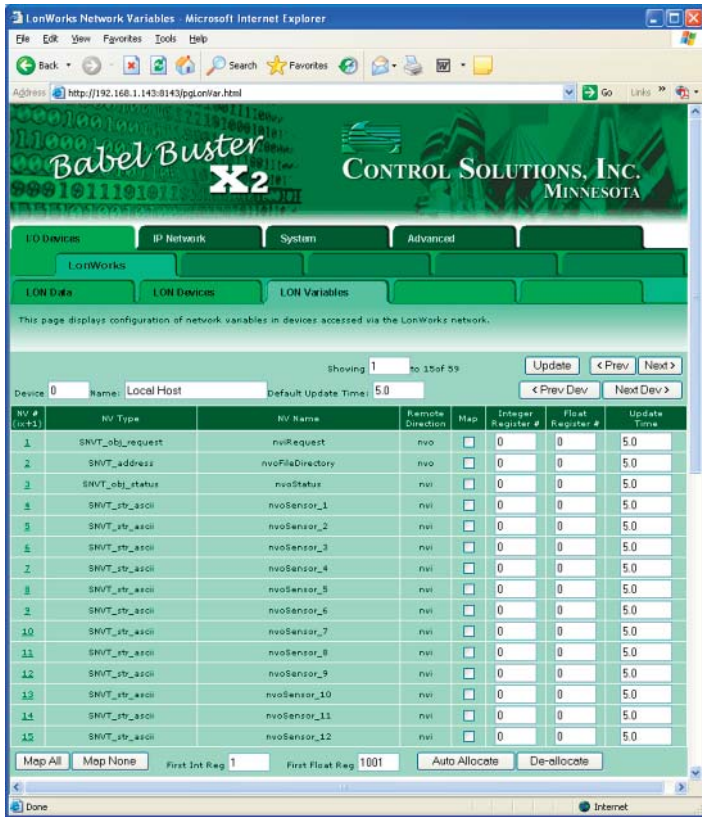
LonWorks Network Variables - Microsoft Internet Explorer

File Edit View Favorites Tools Help

Back Search Favorites

Address http://192.168.1.143:8143/pgLonVar.html Go Links »

Babel Buster X2

Control Solutions, Inc.
Minnesota

I/O Devices | IP Network | System | Advanced

LonWorks

LON Data | LON Devices | LON Variables

This page displays configuration of network variables in devices accessed via the LonWorks network.

Showing 1 to 15of 59 Update <Prev Next>

Device 0 Name: Local Host Default Update Time: 5.0 <Prev Dev Next Dev>

| NV # (ix+1) | NV Type | NV Name | Remote Direction | Map | Integer Register # | Float Register # | Update Time |
|---|---|---|---|---|---|---|---|
| 1 | SNVT_obj_request | nviRequest | nvo | | 0 | 0 | 5.0 |
| 2 | SNVT_address | nvoFileDirectory | nvo | | 0 | 0 | 5.0 |
| 3 | SNVT_obj_status | nvoStatus | nvi | | 0 | 0 | 5.0 |
| 4 | SNVT_str_ascii | nvoSensor_1 | nvi | | 0 | 0 | 5.0 |
| 5 | SNVT_str_ascii | nvoSensor_2 | nvi | | 0 | 0 | 5.0 |
| 6 | SNVT_str_ascii | nvoSensor_3 | nvi | | 0 | 0 | 5.0 |
| 7 | SNVT_str_ascii | nvoSensor_4 | nvi | | 0 | 0 | 5.0 |
| 8 | SNVT_str_ascii | nvoSensor_5 | nvi | | 0 | 0 | 5.0 |
| 9 | SNVT_str_ascii | nvoSensor_6 | nvi | | 0 | 0 | 5.0 |
| 10 | SNVT_str_ascii | nvoSensor_7 | nvi | | 0 | 0 | 5.0 |
| 11 | SNVT_str_ascii | nvoSensor_8 | nvi | | 0 | 0 | 5.0 |
| 12 | SNVT_str_ascii | nvoSensor_9 | nvi | | 0 | 0 | 5.0 |
| 13 | SNVT_str_ascii | nvoSensor_10 | nvi | | 0 | 0 | 5.0 |
| 14 | SNVT_str_ascii | nvoSensor_11 | nvi | | 0 | 0 | 5.0 |
| 15 | SNVT_str_ascii | nvoSensor_12 | nvi | | 0 | 0 | 5.0 |

Map All Map None First Int Reg 1 First Float Reg 1001 Auto Allocate De-allocate

Done Internet